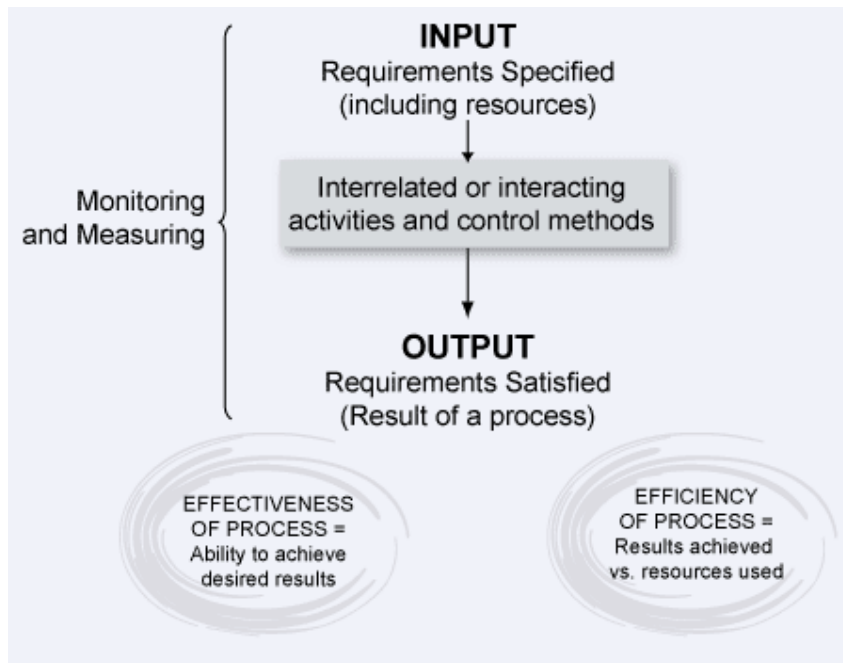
Monitoring and Measuring

INPUT
Requirements Specified (including resources)

Interrelated or interacting activities and control methods

OUTPUT
Requirements Satisfied (Result of a process)

EFFECTIVENESS OF PROCESS = Ability to achieve desired results

EFFICIENCY OF PROCESS = Results achieved vs. resources used